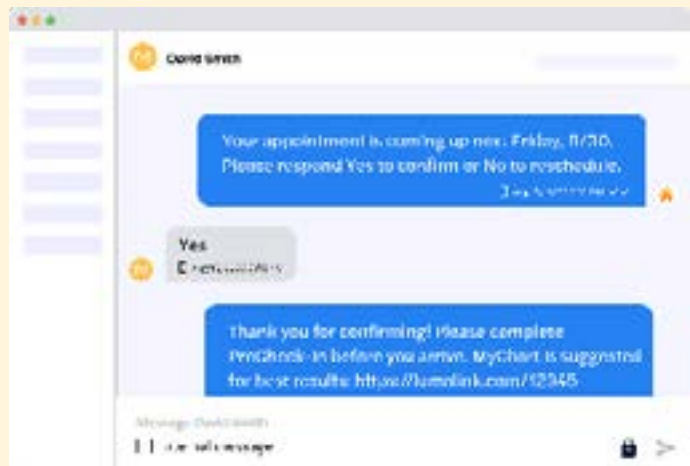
David Smith

Your appointment is coming up next Friday, 11/20. Please respond Yes to confirm or No to reschedule.

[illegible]

Yes

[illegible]

Thank you for confirming! Please complete PreCheck-in before you arrive. MyChart is suggested for best results: https://lumalink.com/12345

Message David Smith

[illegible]